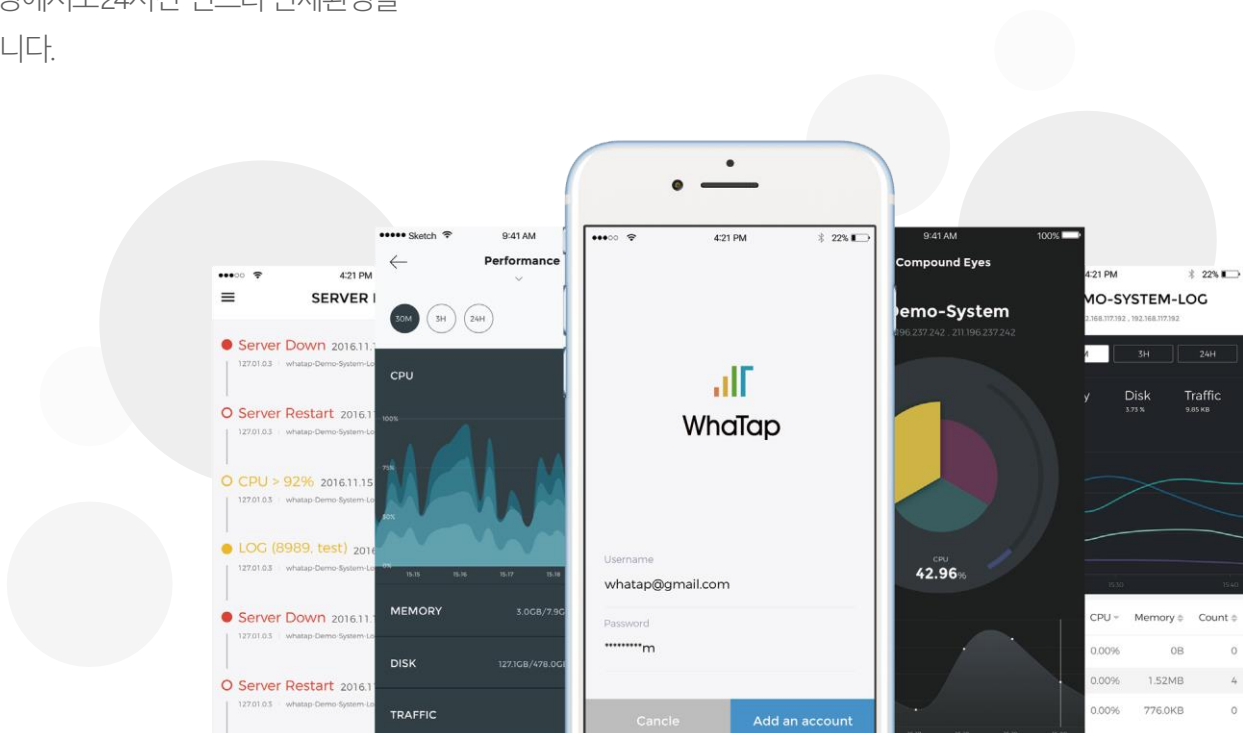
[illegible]
니다.

●●●○○ 4:21 PM
SERVER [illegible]
Server Down 2016.11.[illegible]
127.01.03 whatap-Demo-System-Lo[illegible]
Server Restart 2016.1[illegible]
127.01.03 whatap-Demo-System-Lo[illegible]
CPU > 92% 2016.11.15
127.01.03 whatap-Demo-System-Lo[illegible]
LOG (8989, test) 201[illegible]
127.01.03 whatap-Demo-System-Lo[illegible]
Server Down 2016.11.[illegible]
127.01.03 whatap-Demo-System-Lo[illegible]
Server Restart 2016.1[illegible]
127.01.03 whatap-Demo-System-Lo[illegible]

●●●●● Sketch 9:41 AM
Performance
30M 3H 24H
CPU
100%
75%
50%
0%
15:15 15:16 15:17 15:18
MEMORY 3.0GB/7.9G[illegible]
DISK 127.1GB/478.0G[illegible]
TRAFFIC

●●●○○ 4:21 PM 22%
WhaTap
Username
whatap@gmail.com
Password
*********m
Cancle
Add an account

9:41 AM 100%
Compound Eyes
Demo-System
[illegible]196.237.242 , 211.196.237.242
CPU
42.96%

4:21 PM 22%
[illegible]MO-SYSTEM-LOG
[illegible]2.168.117.192 , 192.168.117.192
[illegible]M 3H 24H
Disk 3.75% Traffic 9.85 KB
CPU Memory Count
0.00% 0B 0
0.00% 1.52MB 4
0.00% 776.0KB 0